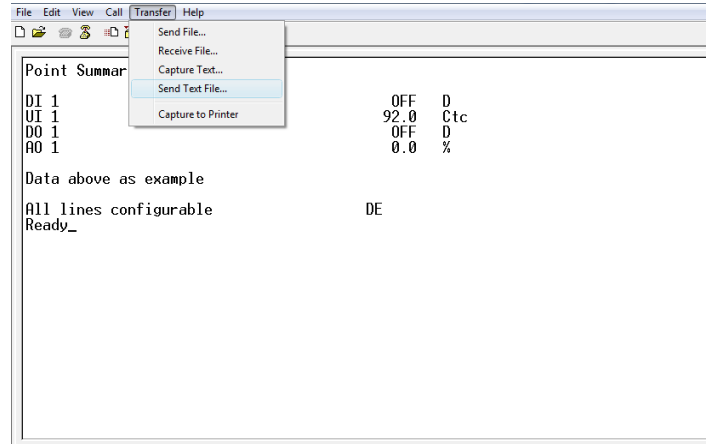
File Edit View Call Transfer Help

Send File...
Receive File...
Capture Text...
Send Text File...
Capture to Printer

Point Summar

| | | |
|---|---|---|
| DI 1 | OFF | D |
| UI 1 | 92.0 | Ctc |
| DO 1 | OFF | D |
| AO 1 | 0.0 | % |

Data above as example

All lines configurable DE
Ready_